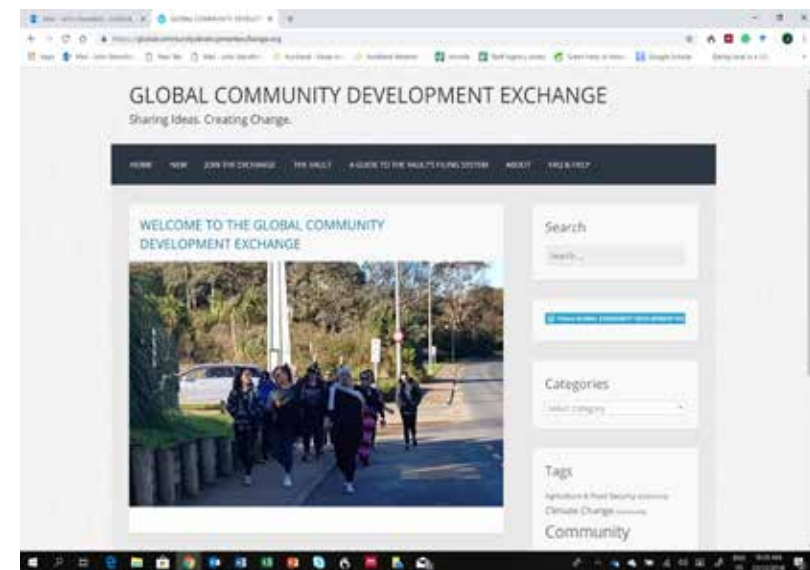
GLOBAL COMMUNITY DEVELOPMENT EXCHANGE
Sharing Ideas. Creating Change.

HOME NEW JOIN THE EXCHANGE THE VAULT A GUIDE TO THE VAULT'S FILING SYSTEM ABOUT FAQ & HELP

WELCOME TO THE GLOBAL COMMUNITY DEVELOPMENT EXCHANGE

Search
Search...

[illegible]

Categories
Select Category

Tags
Agriculture & Food Security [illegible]
Climate Change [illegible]
Community